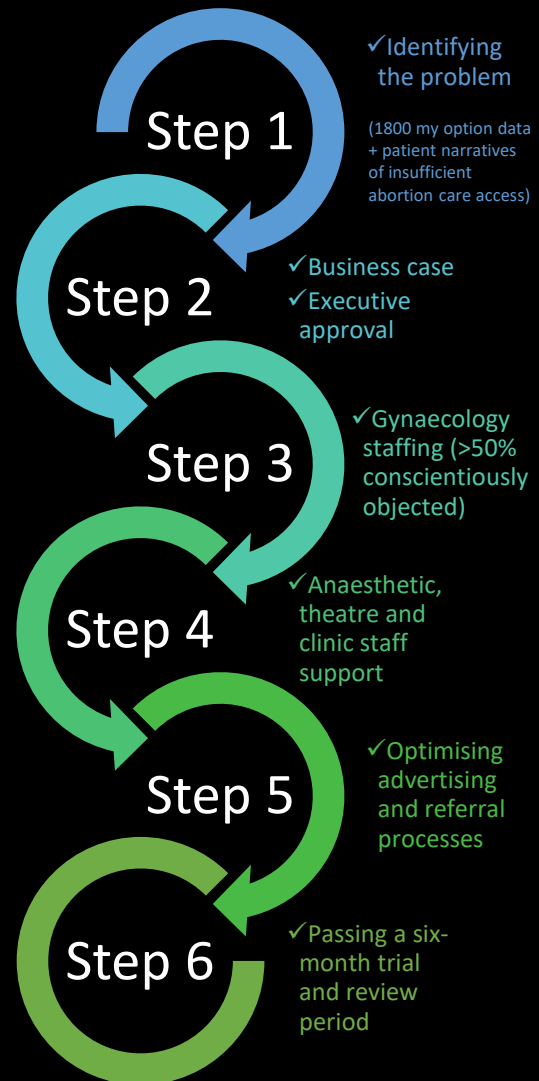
Step 1

✓Identifying the problem

(1800 my option data + patient narratives of insufficient abortion care access)

Step 2

✓Business case
✓Executive approval

Step 3

✓Gynaecology staffing (>50% conscientiously objected)

Step 4

✓Anaesthetic, theatre and clinic staff support

Step 5

✓Optimising advertising and referral processes

Step 6

✓Passing a six-month trial and review period